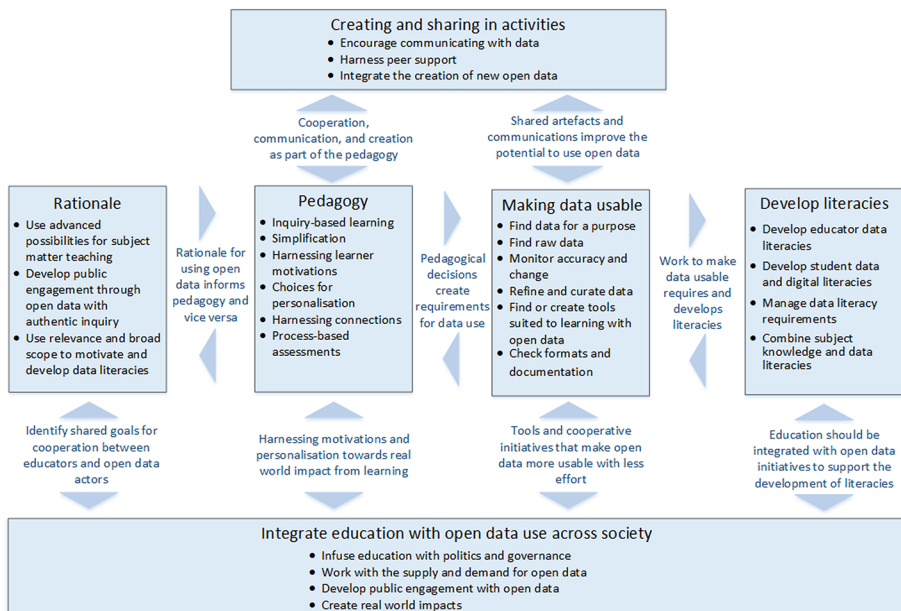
Creating and sharing in activities
- Encourage communicating with data
- Harness peer support
- Integrate the creation of new open data

Cooperation, communication, and creation as part of the pedagogy

Shared artefacts and communications improve the potential to use open data

Rationale
- Use advanced possibilities for subject matter teaching
- Develop public engagement through open data with authentic inquiry
- Use relevance and broad scope to motivate and develop data literacies

Rationale for using open data informs pedagogy and vice versa

Pedagogy
- Inquiry-based learning
- Simplification
- Harnessing learner motivations
- Choices for personalisation
- Harnessing connections
- Process-based assessments

Pedagogical decisions create requirements for data use

Making data usable
- Find data for a purpose
- Find raw data
- Monitor accuracy and change
- Refine and curate data
- Find or create tools suited to learning with open data
- Check formats and documentation

Work to make data usable requires and develops literacies

Develop literacies
- Develop educator data literacies
- Develop student data and digital literacies
- Manage data literacy requirements
- Combine subject knowledge and data literacies

Identify shared goals for cooperation between educators and open data actors

Harnessing motivations and personalisation towards real world impact from learning

Tools and cooperative initiatives that make open data more usable with less effort

Education should be integrated with open data initiatives to support the development of literacies

Integrate education with open data use across society
- Infuse education with politics and governance
- Work with the supply and demand for open data
- Develop public engagement with open data
- Create real world impacts